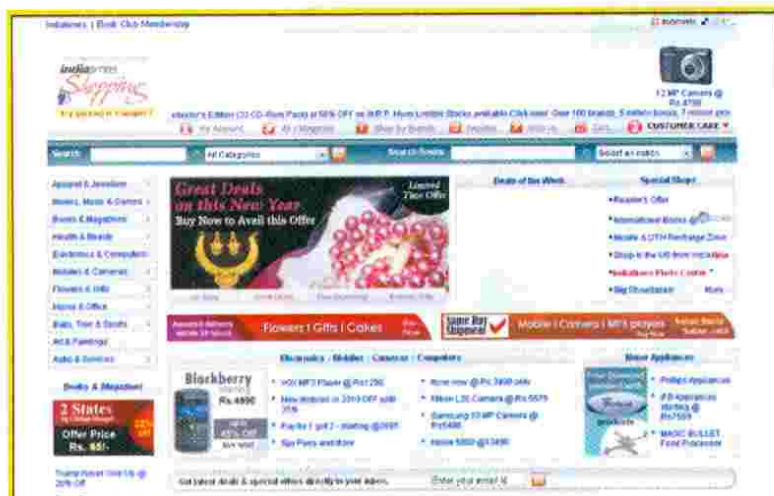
Indiatimes | Book Club Membership

indiatimes Shopping

12 MP Camera @ Rs.4799

My Account | All Categories | Shop by Brands | Help | Wish list | Cart | CUSTOMER CARE

Search | All Categories | Search Brands | Select an option

Apparel & Jewellery
Movies, Music & Games
Books & Magazines
Health & Beauty
Electronics & Computers
Mobiles & Cameras
Flowers & Gifts
Home & Office
Baby, Toys & Sports
Art & Paintings
Auto & Services

Books & Magazines

2 States
Offer Price Rs. 85/-

Great Deals on this New Year
Buy Now to Avail this Offer
Limited Time Offer

Deals of the Week

Special Shops
Reader's Offer
International Brands
Mobile & DTH Recharge Zone
Shop in the US from India
Indiatimes Photo Centre
Big Showroom
More

Flowers | Gifts | Cakes

Same Day Shipment
Mobile | Camera | MP3 players

Electronics : Mobiles : Cameras : Computers

Blackberry
Rs.4890

Home Appliances

Philips Appliances
Tata Sky Rs.7599
MAGIC BULLET Food Processor

Get latest deals & special offers directly to your inbox. | Enter your email id